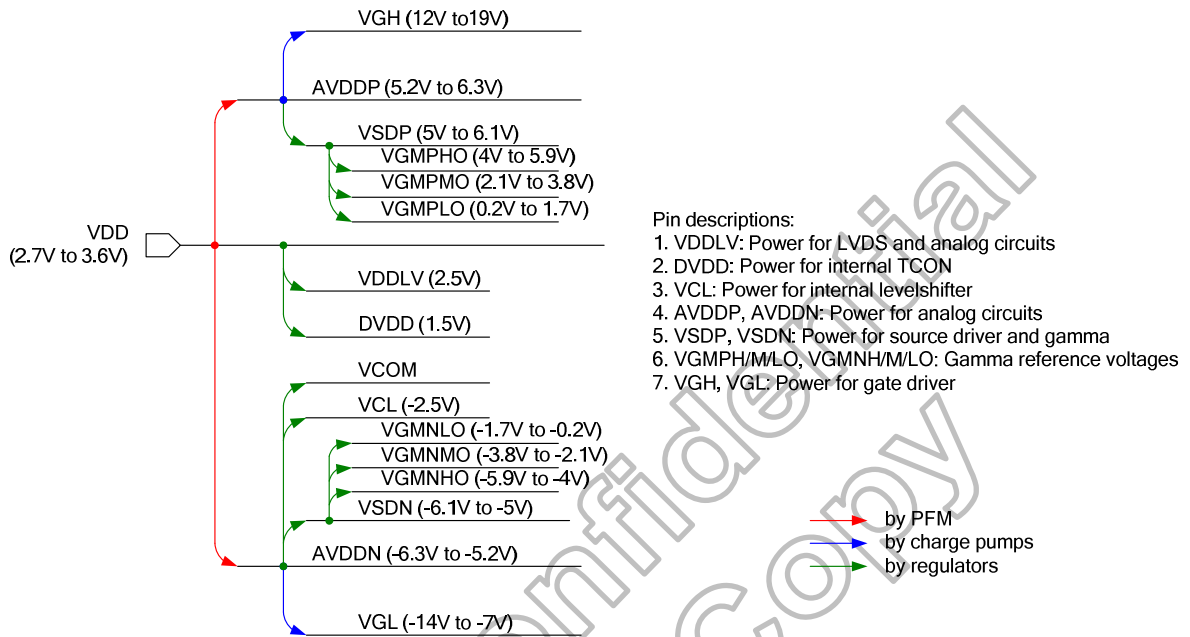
VGH (12V to19V)
AVDDP (5.2V to 6.3V)
VSDP (5V to 6.1V)
VGMPHO (4V to 5.9V)
VGMPMO (2.1V to 3.8V)
VGMPLO (0.2V to 1.7V)
VDD
(2.7V to 3.6V)
VDDLV (2.5V)
DVDD (1.5V)
VCOM
VCL (-2.5V)
VGMNLO (-1.7V to -0.2V)
VGMNMO (-3.8V to -2.1V)
VGMNHO (-5.9V to -4V)
VSDN (-6.1V to -5V)
AVDDN (-6.3V to -5.2V)
VGL (-14V to -7V)

Pin descriptions:
1. VDDLV: Power for LVDS and analog circuits
2. DVDD: Power for internal TCON
3. VCL: Power for internal levelshifter
4. AVDDP, AVDDN: Power for analog circuits
5. VSDP, VSDN: Power for source driver and gamma
6. VGMPH/M/LO, VGMNH/M/LO: Gamma reference voltages
7. VGH, VGL: Power for gate driver

by PFM
by charge pumps
by regulators

Confidential Copy